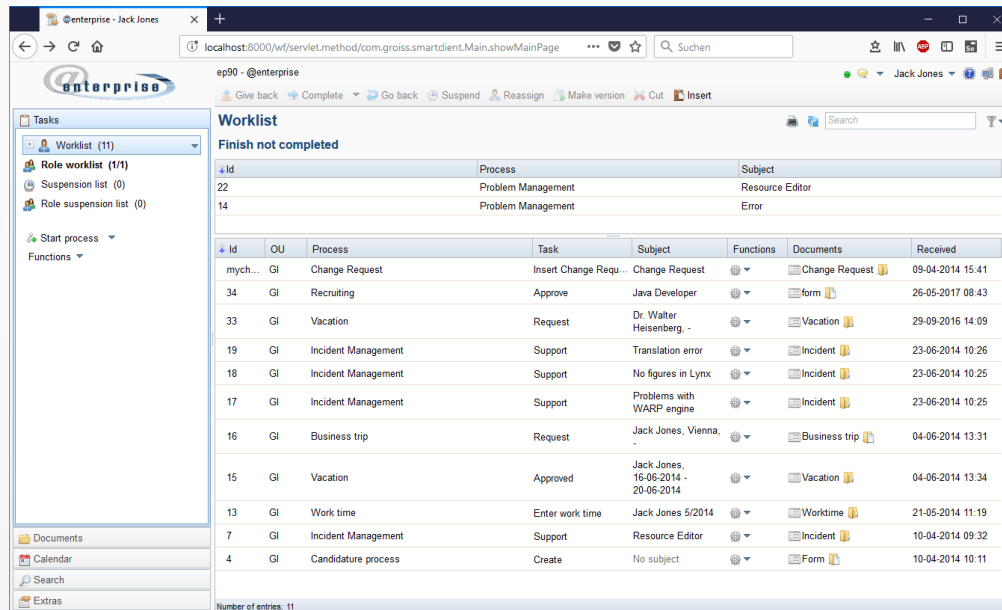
@enterprise - Jack Jones ×

localhost:8000/wf/servlet.method/com.groiss.smartclient.Main.showMainPage

Suchen

enterprise

ep90 - @enterprise

Jack Jones

Give back Complete Go back Suspend Reassign Make version Cut Insert

Tasks

Worklist (11)
Role worklist (1/1)
Suspension list (0)
Role suspension list (0)

Start process
Functions

Worklist

Search

Finish not completed

| Id | Process | Subject |
|---|---|---|
| 22 | Problem Management | Resource Editor |
| 14 | Problem Management | Error |

| Id | OU | Process | Task | Subject | Functions | Documents | Received |
|---|---|---|---|---|---|---|---|
| mych... | GI | Change Request | Insert Change Requ... | Change Request | | Change Request | 09-04-2014 15:41 |
| 34 | GI | Recruiting | Approve | Java Developer | | form | 26-05-2017 08:43 |
| 33 | GI | Vacation | Request | Dr. Walter Heisenberg, - | | Vacation | 29-09-2016 14:09 |
| 19 | GI | Incident Management | Support | Translation error | | Incident | 23-06-2014 10:26 |
| 18 | GI | Incident Management | Support | No figures in Lynx | | Incident | 23-06-2014 10:25 |
| 17 | GI | Incident Management | Support | Problems with WARP engine | | Incident | 23-06-2014 10:25 |
| 16 | GI | Business trip | Request | Jack Jones, Vienna, - | | Business trip | 04-06-2014 13:31 |
| 15 | GI | Vacation | Approved | Jack Jones, 16-06-2014 - 20-06-2014 | | Vacation | 04-06-2014 13:34 |
| 13 | GI | Work time | Enter work time | Jack Jones 5/2014 | | Worktime | 21-05-2014 11:19 |
| 7 | GI | Incident Management | Support | Resource Editor | | Incident | 10-04-2014 09:32 |
| 4 | GI | Candidature process | Create | No subject | | Form | 10-04-2014 10:11 |

Documents
Calendar
Search
Extras

Number of entries: 11